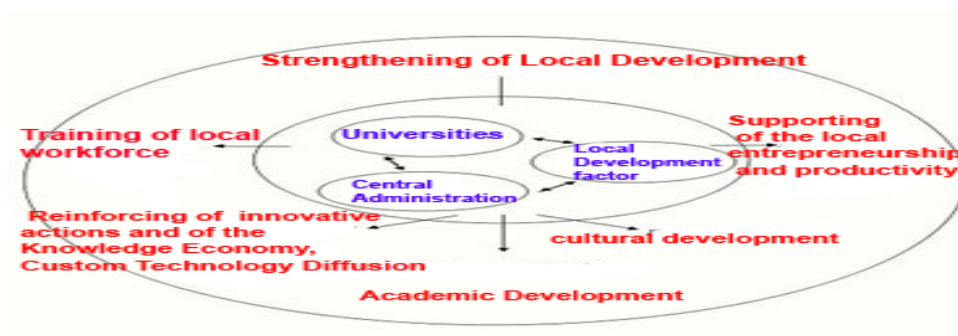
Strengthening of Local Development

Training of local workforce

Universities

Local Development factor

Supporting of the local entrepreneurship and productivity

Central Administration

Reinforcing of innovative actions and of the Knowledge Economy, Custom Technology Diffusion

cultural development

Academic Development